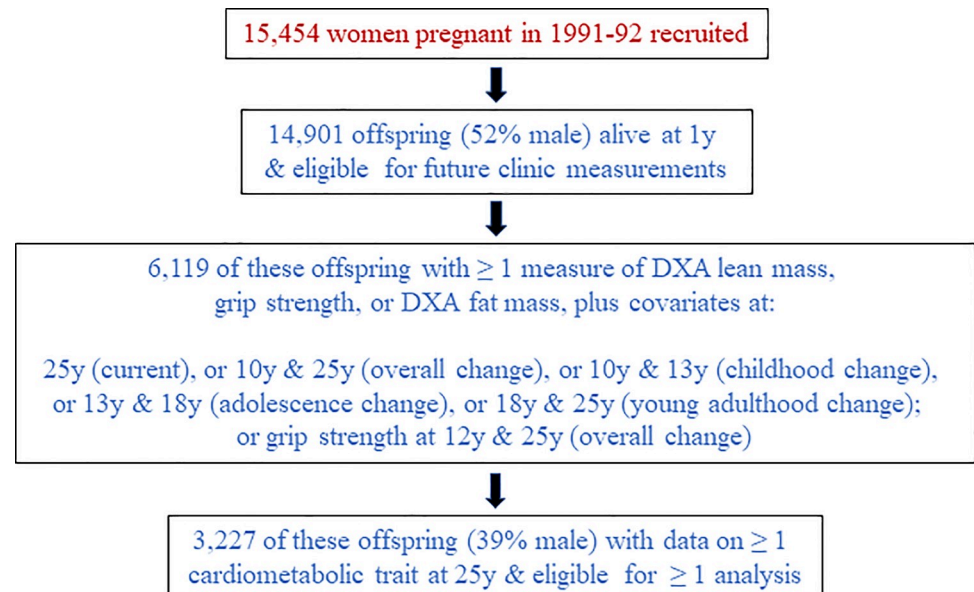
15,454 women pregnant in 1991-92 recruited

14,901 offspring (52% male) alive at 1y & eligible for future clinic measurements

6,119 of these offspring with $\geq 1$ measure of DXA lean mass, grip strength, or DXA fat mass, plus covariates at:

25y (current), or 10y & 25y (overall change), or 10y & 13y (childhood change), or 13y & 18y (adolescence change), or 18y & 25y (young adulthood change); or grip strength at 12y & 25y (overall change)

3,227 of these offspring (39% male) with data on $\geq 1$ cardiometabolic trait at 25y & eligible for $\geq 1$ analysis